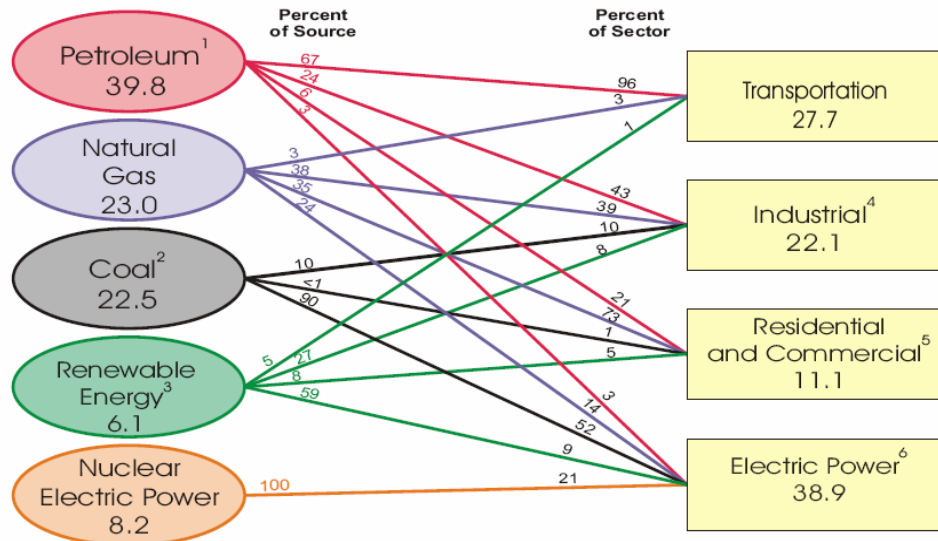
Percent of Source

Percent of Sector

Petroleum$^1$ 39.8

Natural Gas 23.0

Coal$^2$ 22.5

Renewable Energy$^3$ 6.1

Nuclear Electric Power 8.2

67
24
6
3

3
38
35
24

10
<1
90

5
27
8
59

100

96
3
1

43
39
10
8

21
73
1
5

3
14
52
9
21

Transportation 27.7

Industrial$^4$ 22.1

Residential and Commercial$^5$ 11.1

Electric Power$^6$ 38.9